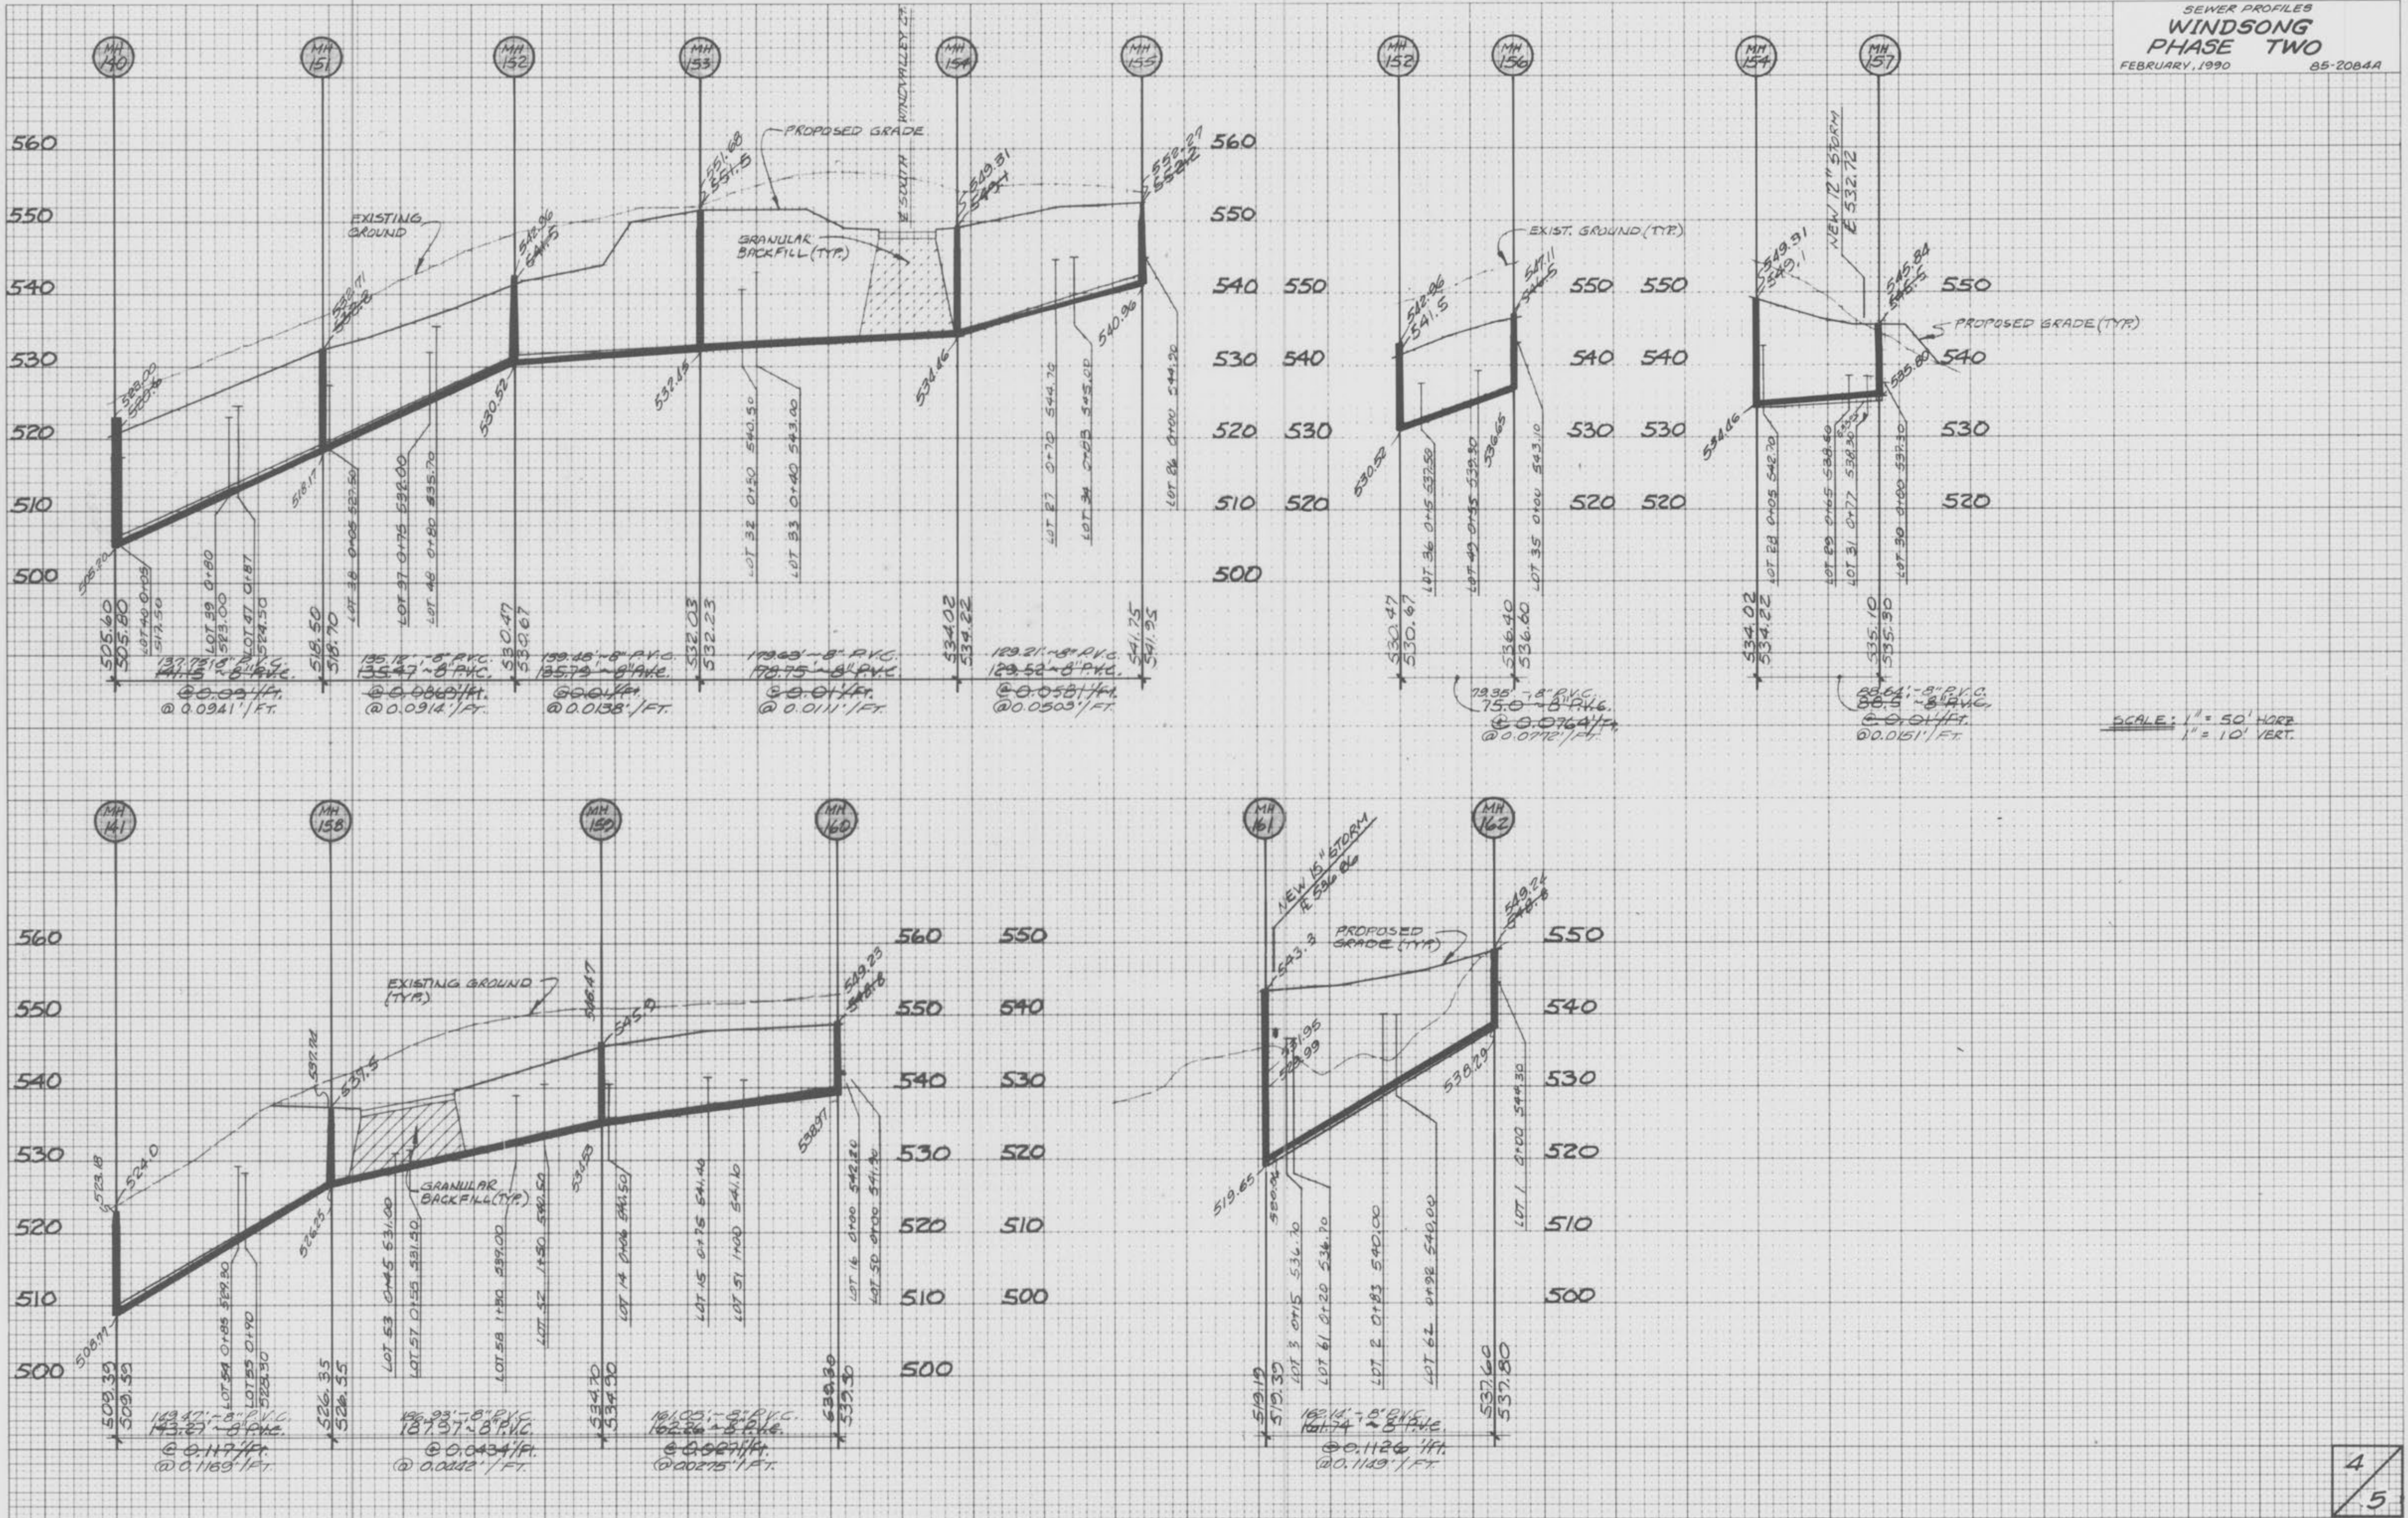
SEWER PROFILES
WINDSONG
PHASE TWO
FEBRUARY, 1990 85-2084A

MH 140
MH 151
MH 152
MH 153
MH 154
MH 155
MH 152
MH 156
MH 154
MH 157

560
550
540
530
520
510
500

PROPOSED GRADE
EXISTING GROUND
GRANULAR BACKFILL (TYP.)
℄ SOUTH WINDVALLEY CT.
EXIST. GROUND (TYP.)
NEW 12" STORM ℄ 532.72
PROPOSED GRADE (TYP.)

551.68
551.5
549.31
549.1
552.27
552.12
542.96
541.5
528.71
528.5
523.00
522.6
530.52
532.18
534.46
540.96
518.17
505.90
547.11
546.5
536.65
549.91
549.1
545.84
546.5
534.46
535.80

LOT 40 0+05 517.50
LOT 39 0+80 523.00
LOT 47 0+87 524.50
LOT 38 0+05 520.50
LOT 37 0+75 532.00
LOT 48 0+80 535.70
LOT 32 0+50 540.50
LOT 33 0+40 543.00
LOT 27 0+70 544.70
LOT 34 0+93 545.00
LOT 26 0+00 544.20
LOT 36 0+45 537.50
LOT 49 0+45 539.30
LOT 35 0+00 543.10
LOT 28 0+05 542.70
LOT 29 0+65 538.40
LOT 31 0+77 538.30
LOT 30 0+00 537.30

505.60
505.80
518.50
518.70
530.47
530.67
532.03
532.23
534.02
534.22
541.75
541.95
530.47
530.67
536.40
536.60
534.02
534.22
535.10
535.30

137.72' ~ 8" P.V.C.
141.5 ~ 8" P.V.C.
@ 0.09 '/FT.
@ 0.0941'/FT.
135.12' ~ 8" P.V.C.
135.47 ~ 8" P.V.C.
@ 0.0860'/FT.
@ 0.0914'/FT.
139.48' ~ 8" P.V.C.
135.73 ~ 8" P.V.C.
@ 0.01 '/FT.
@ 0.0138'/FT.
149.63' ~ 8" P.V.C.
178.75 ~ 8" P.V.C.
@ 0.01 '/FT.
@ 0.0111'/FT.
129.21' ~ 8" P.V.C.
129.52 ~ 8" P.V.C.
@ 0.0581 '/FT.
@ 0.0503'/FT.
79.35' ~ 8" P.V.C.
75.0 ~ 8" P.V.C.
@ 0.0764'/FT.
@ 0.0772'/FT.
88.64' ~ 8" P.V.C.
88.5 ~ 8" P.V.C.
@ 0.01 '/FT.
@ 0.0151'/FT.

SCALE: 1" = 50' HORZ.
1" = 10' VERT.

MH 141
MH 158
MH 159
MH 160
MH 161
MH 162

EXISTING GROUND (TYP.)
GRANULAR BACKFILL (TYP.)
NEW 15" STORM ℄ 536.86
PROPOSED GRADE (TYP.)

523.18
524.0
537.94
537.5
546.47
545.9
549.23
548.8
508.99
526.25
534.58
538.97
543.3
549.24
548.8
519.65
538.29
531.96
529.99

LOT 54 0+85 529.80
LOT 55 0+90 528.30
LOT 53 0+45 531.00
LOT 57 0+55 531.50
LOT 58 1+30 539.00
LOT 52 1+50 540.50
LOT 14 0+06 544.50
LOT 15 0+75 541.40
LOT 51 1+00 541.10
LOT 16 0+00 542.20
LOT 50 0+00 541.70
LOT 3 0+15 536.70
LOT 61 0+20 534.70
LOT 2 0+83 540.00
LOT 62 0+98 540.00
LOT 1 0+00 544.30

509.39
509.59
526.35
526.55
534.70
534.90
539.30
539.30
519.19
519.39
537.60
537.80

149.47' ~ 8" P.V.C.
143.21 ~ 8" P.V.C.
@ 0.117 '/FT.
@ 0.1169'/FT.
186.93' ~ 8" P.V.C.
187.37 ~ 8" P.V.C.
@ 0.0434 '/FT.
@ 0.0442'/FT.
161.05' ~ 8" P.V.C.
162.26 ~ 8" P.V.C.
@ 0.0267 '/FT.
@ 0.0275'/FT.
162.14' ~ 8" P.V.C.
161.74 ~ 8" P.V.C.
@ 0.1126 '/FT.
@ 0.1149'/FT.

4/5